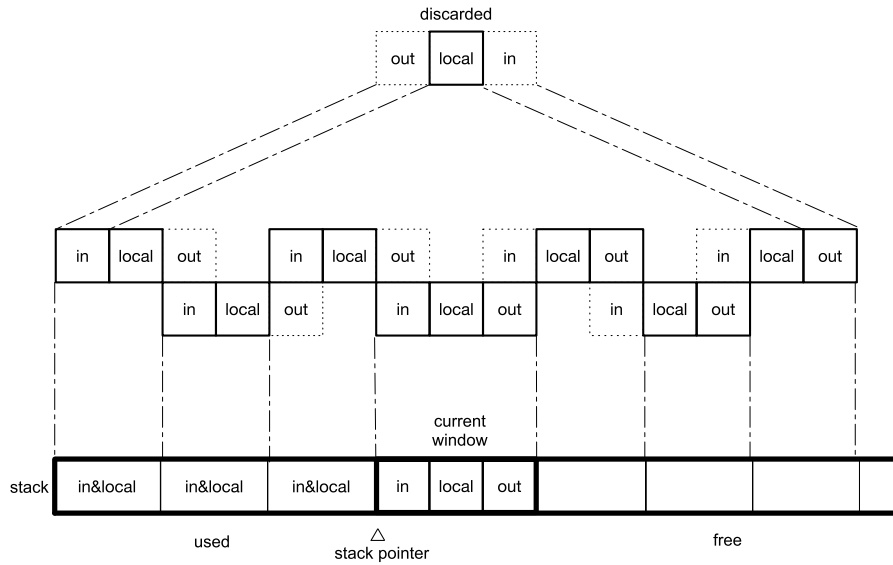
discarded

out local in

in local out in local out in local out in local out

in local out in local out in local out

current window

stack in&local in&local in&local in local out

used

△
stack pointer

free